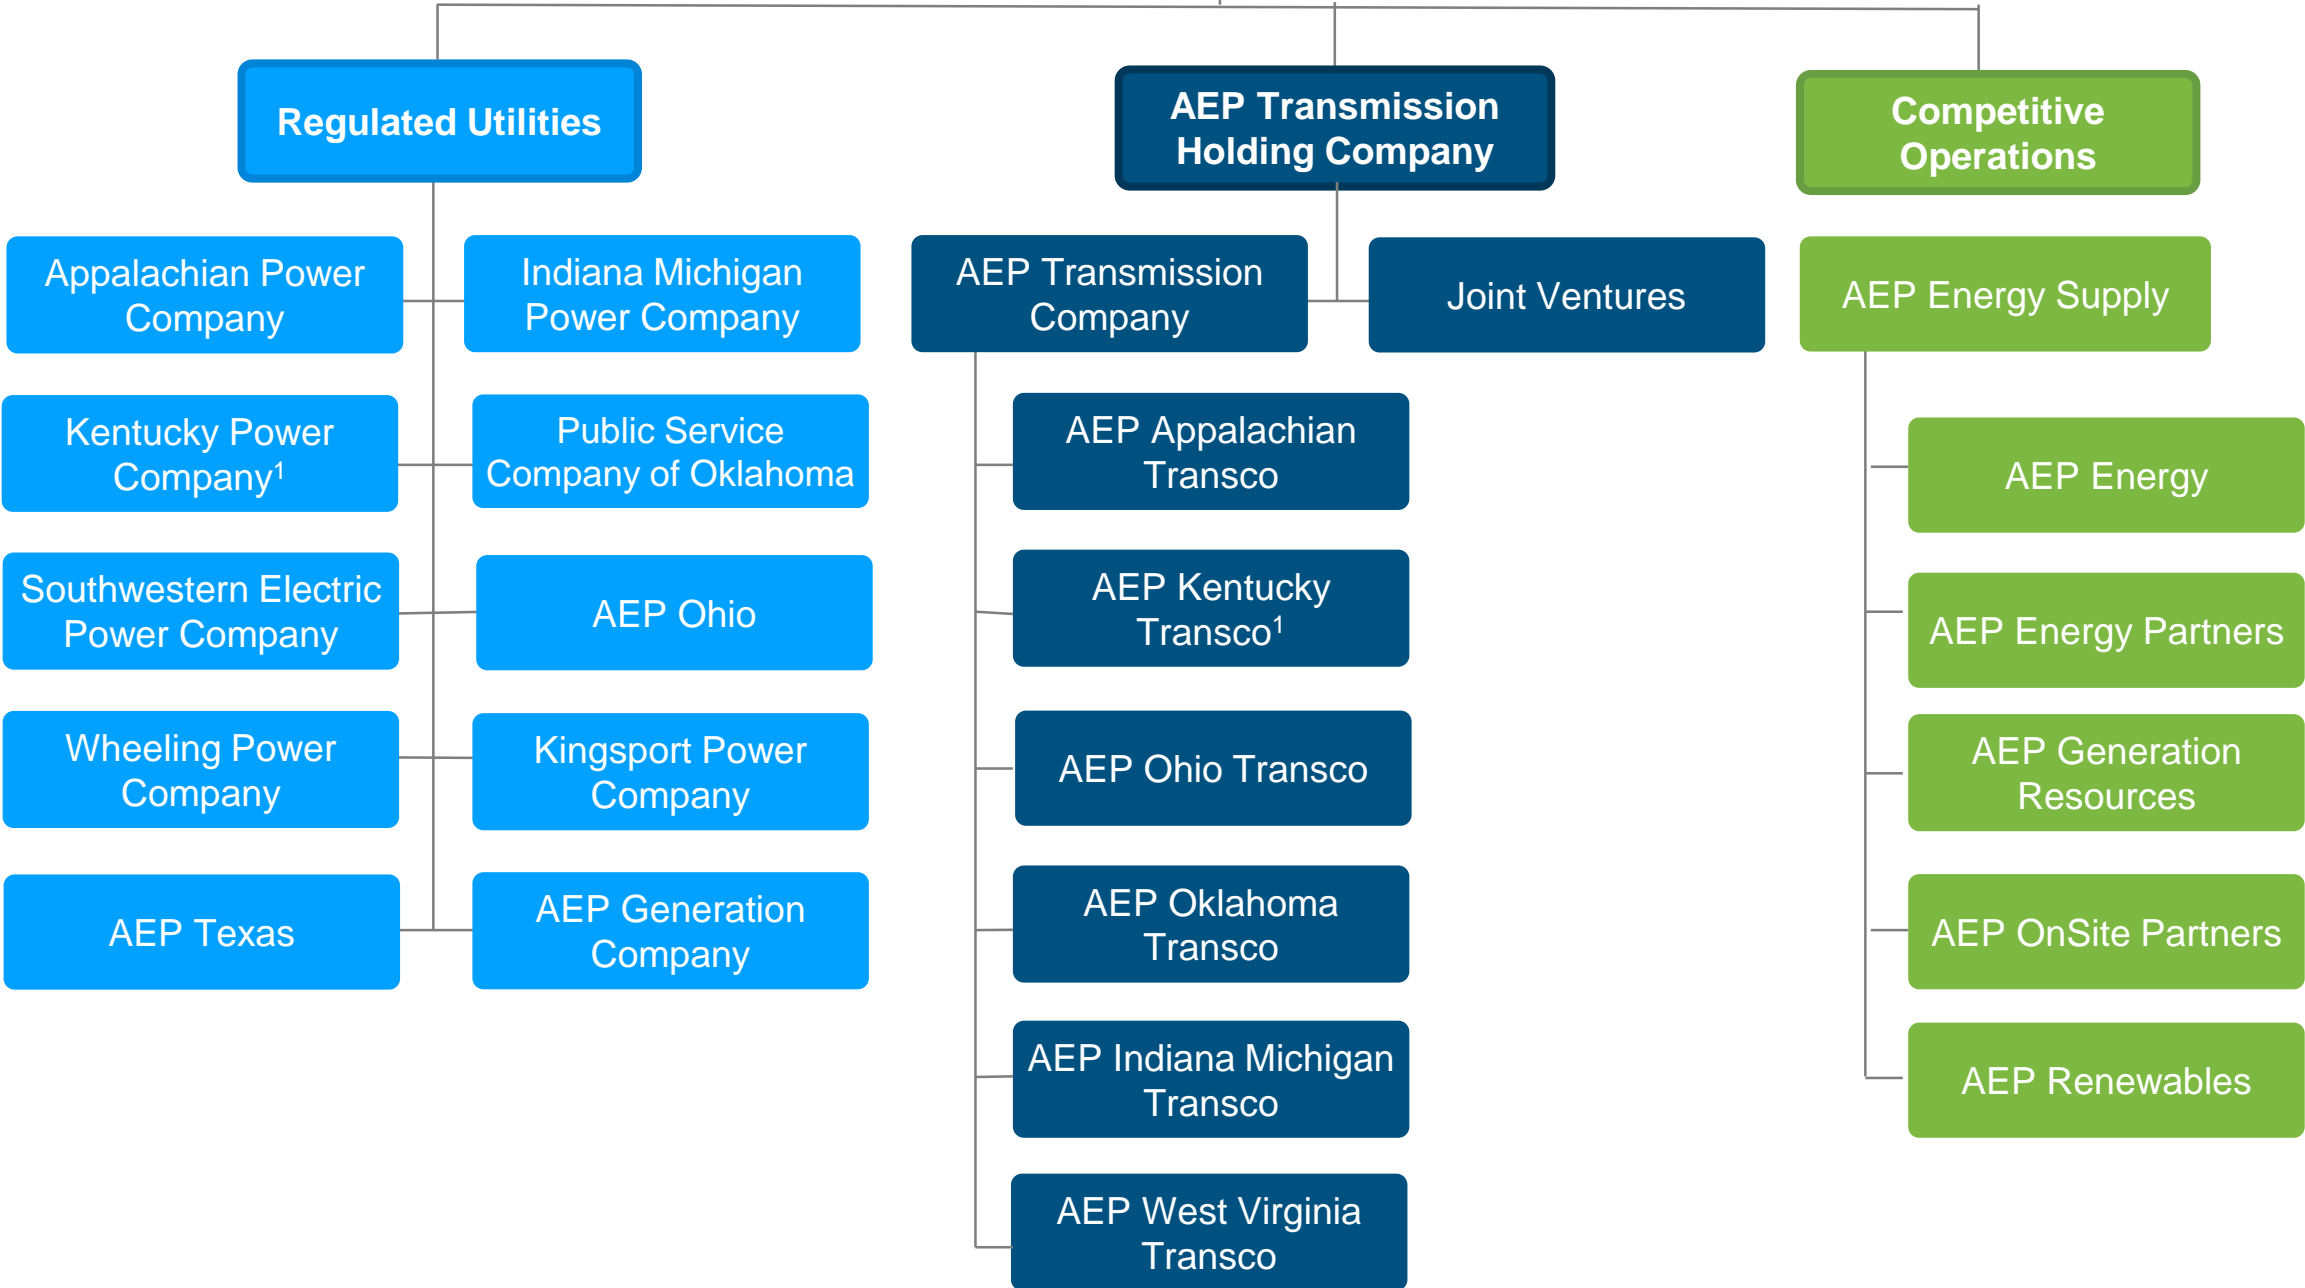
Regulated Utilities

Appalachian Power Company

Indiana Michigan Power Company

Kentucky Power Company$^1$

Public Service Company of Oklahoma

Southwestern Electric Power Company

AEP Ohio

Wheeling Power Company

Kingsport Power Company

AEP Texas

AEP Generation Company

AEP Transmission Holding Company

AEP Transmission Company

Joint Ventures

AEP Appalachian Transco

AEP Kentucky Transco$^1$

AEP Ohio Transco

AEP Oklahoma Transco

AEP Indiana Michigan Transco

AEP West Virginia Transco

Competitive Operations

AEP Energy Supply

AEP Energy

AEP Energy Partners

AEP Generation Resources

AEP OnSite Partners

AEP Renewables